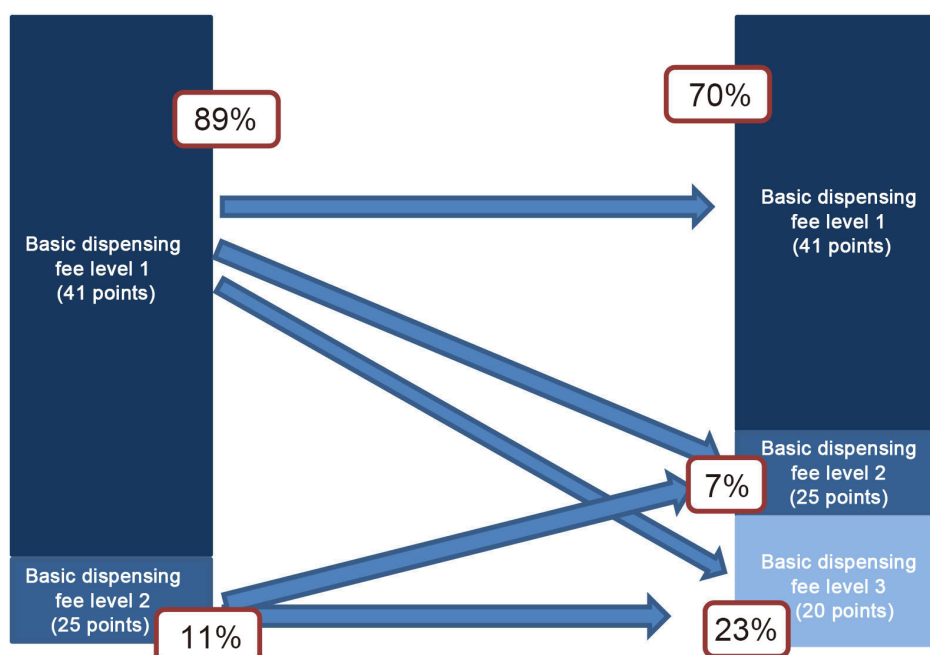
89%

Basic dispensing fee level 1 (41 points)

Basic dispensing fee level 2 (25 points)

11%

70%

Basic dispensing fee level 1 (41 points)

Basic dispensing fee level 2 (25 points)

7%

Basic dispensing fee level 3 (20 points)

23%